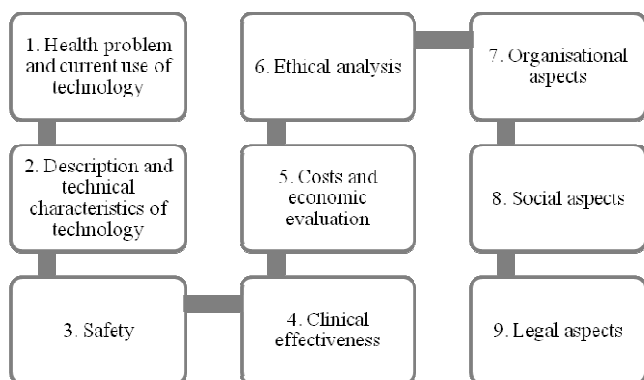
1. Health problem and current use of technology

2. Description and technical characteristics of technology

3. Safety

4. Clinical effectiveness

5. Costs and economic evaluation

6. Ethical analysis

7. Organisational aspects

8. Social aspects

9. Legal aspects